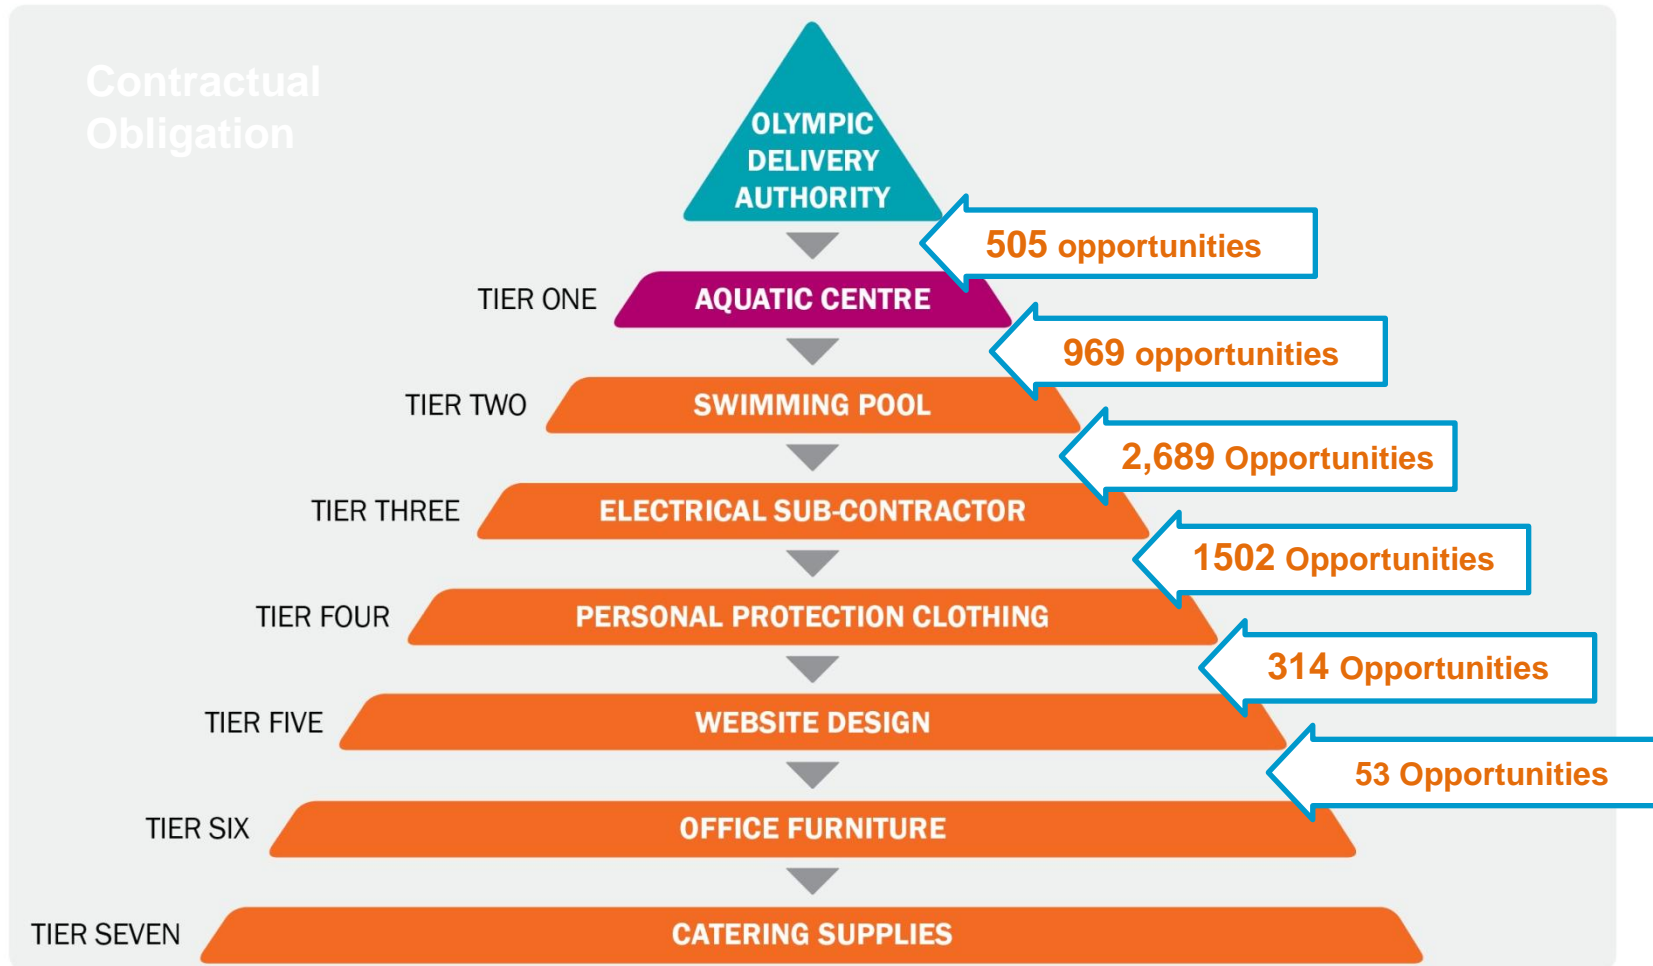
Contractual Obligation

OLYMPIC DELIVERY AUTHORITY

505 opportunities

TIER ONE AQUATIC CENTRE

969 opportunities

TIER TWO SWIMMING POOL

2,689 Opportunities

TIER THREE ELECTRICAL SUB-CONTRACTOR

1502 Opportunities

TIER FOUR PERSONAL PROTECTION CLOTHING

314 Opportunities

TIER FIVE WEBSITE DESIGN

53 Opportunities

TIER SIX OFFICE FURNITURE

TIER SEVEN CATERING SUPPLIES